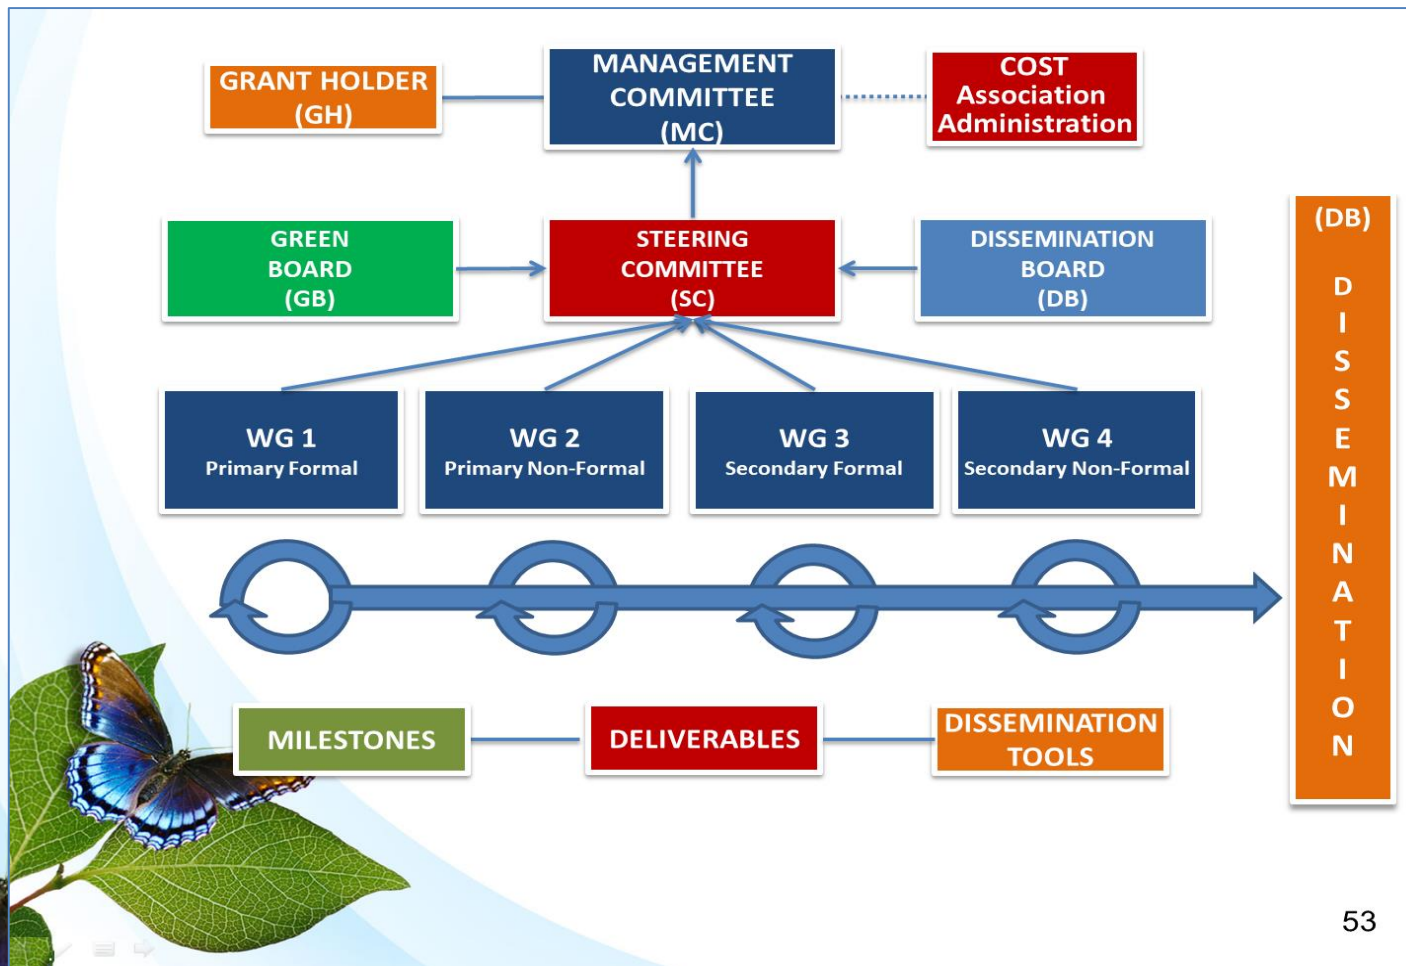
GRANT HOLDER (GH)

MANAGEMENT COMMITTEE (MC)

COST Association Administration

GREEN BOARD (GB)

STEERING COMMITTEE (SC)

DISSEMINATION BOARD (DB)

(DB)

DISSEMINATION

WG 1
Primary Formal

WG 2
Primary Non-Formal

WG 3
Secondary Formal

WG 4
Secondary Non-Formal

MILESTONES

DELIVERABLES

DISSEMINATION TOOLS

53